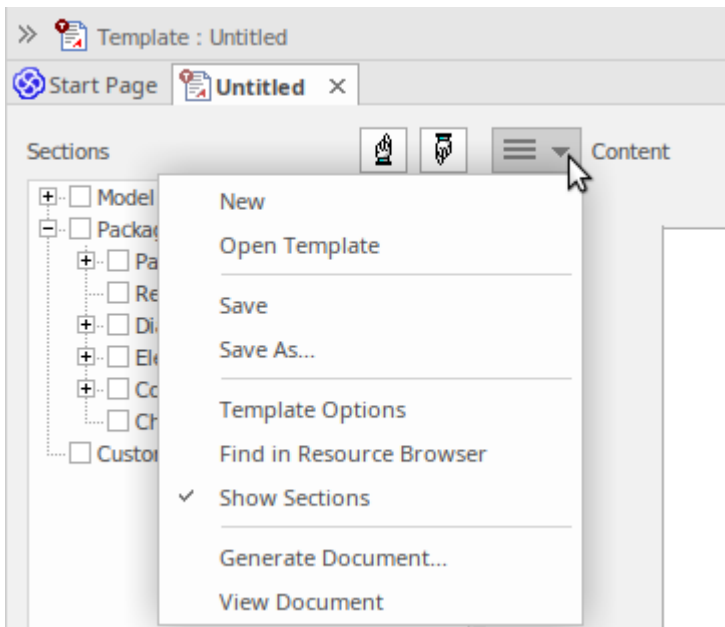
Template : Untitled

Start Page
Untitled ×

Sections
Content

Model
Packag
Pa
Re
Di
Ele
Co
Ch
Custor

New
Open Template
Save
Save As...
Template Options
Find in Resource Browser
✓ Show Sections
Generate Document...
View Document